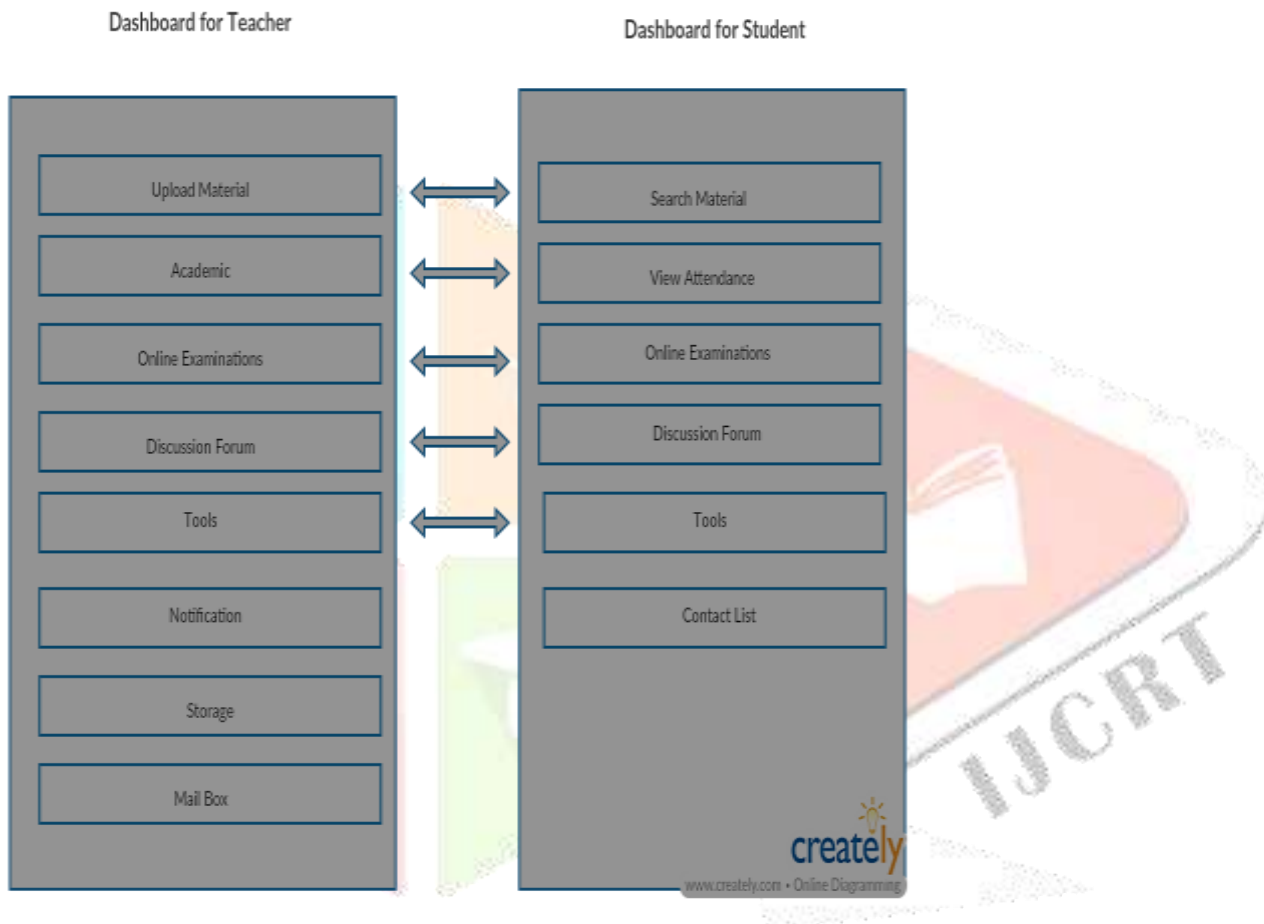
Dashboard for Teacher

Dashboard for Student

Upload Material

Academic

Online Examinations

Discussion Forum

Tools

Notification

Storage

Mail Box

Search Material

View Attendance

Online Examinations

Discussion Forum

Tools

Contact List

creately

www.creately.com • Online Diagramming

IJCRT